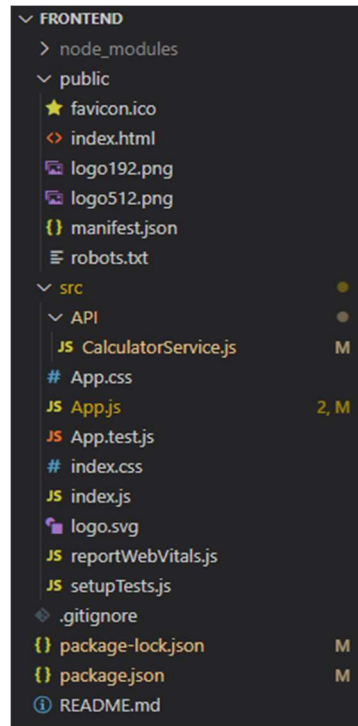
FRONTEND
node_modules
public
favicon.ico
index.html
logo192.png
logo512.png
manifest.json
robots.txt
src
API
JS CalculatorService.js M
# App.css
JS App.js 2, M
JS App.test.js
# index.css
JS index.js
logo.svg
JS reportWebVitals.js
JS setupTests.js
.gitignore
{} package-lock.json M
{} package.json M
README.md